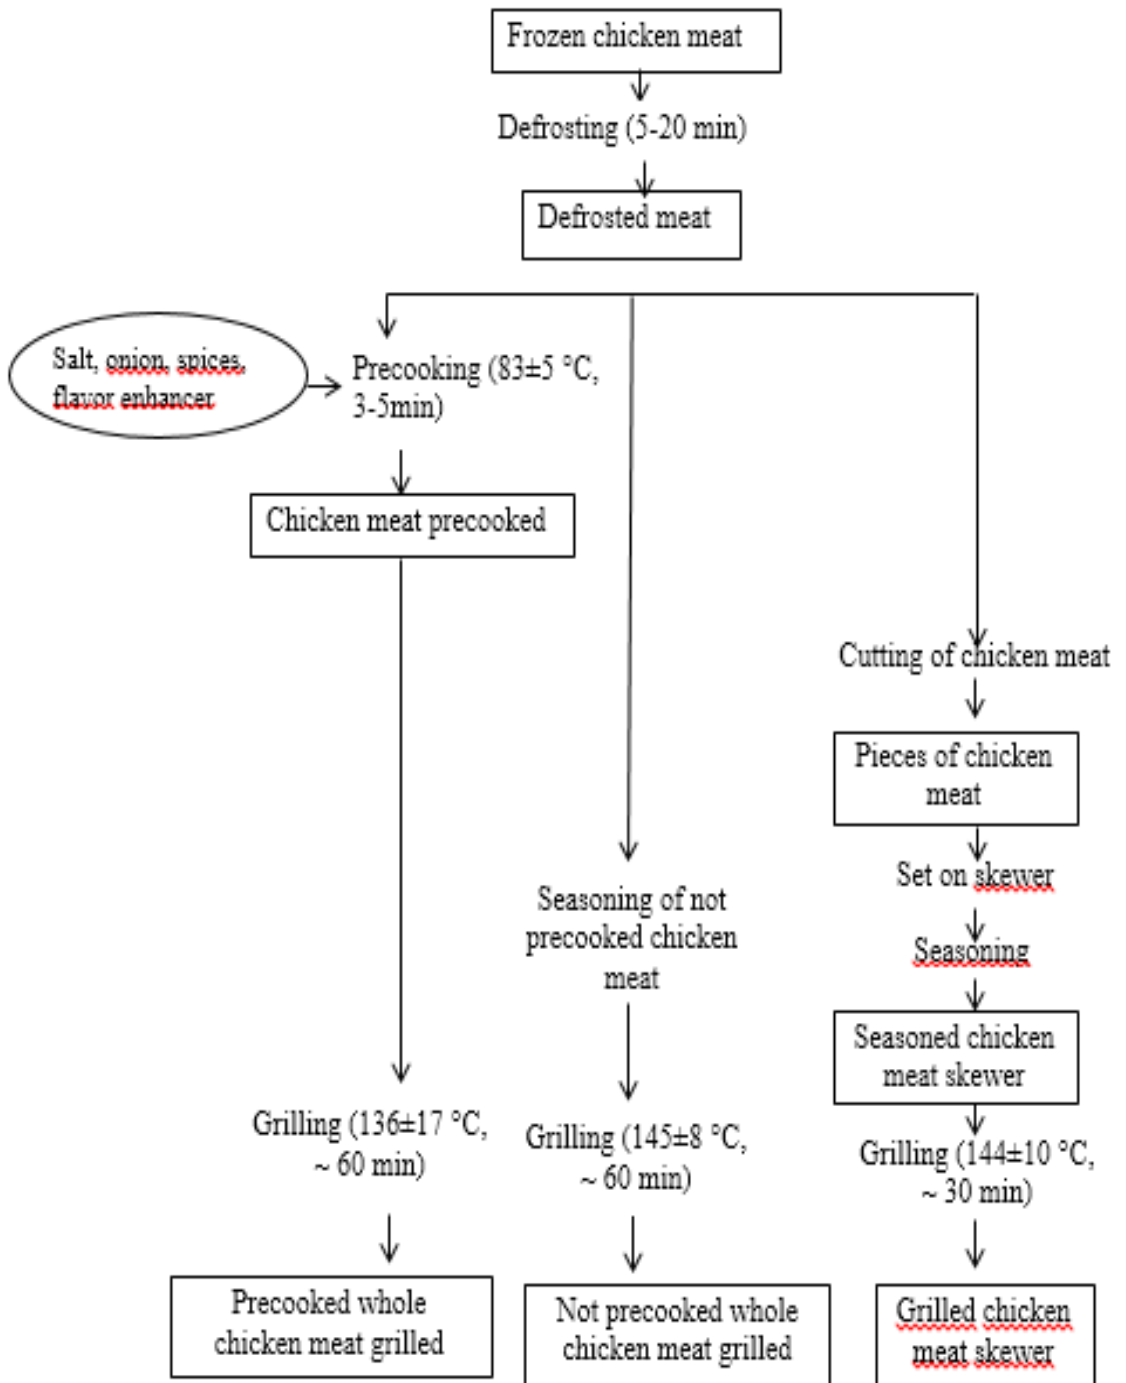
Frozen chicken meat

Defrosting (5-20 min)

Defrosted meat

Salt, onion, spices, flavor enhancer

Precooking (83±5 °C, 3-5min)

Chicken meat precooked

Grilling (136±17 °C, ~ 60 min)

Precooked whole chicken meat grilled

Seasoning of not precooked chicken meat

Grilling (145±8 °C, ~ 60 min)

Not precooked whole chicken meat grilled

Cutting of chicken meat

Pieces of chicken meat

Set on skewer

Seasoning

Seasoned chicken meat skewer

Grilling (144±10 °C, ~ 30 min)

Grilled chicken meat skewer